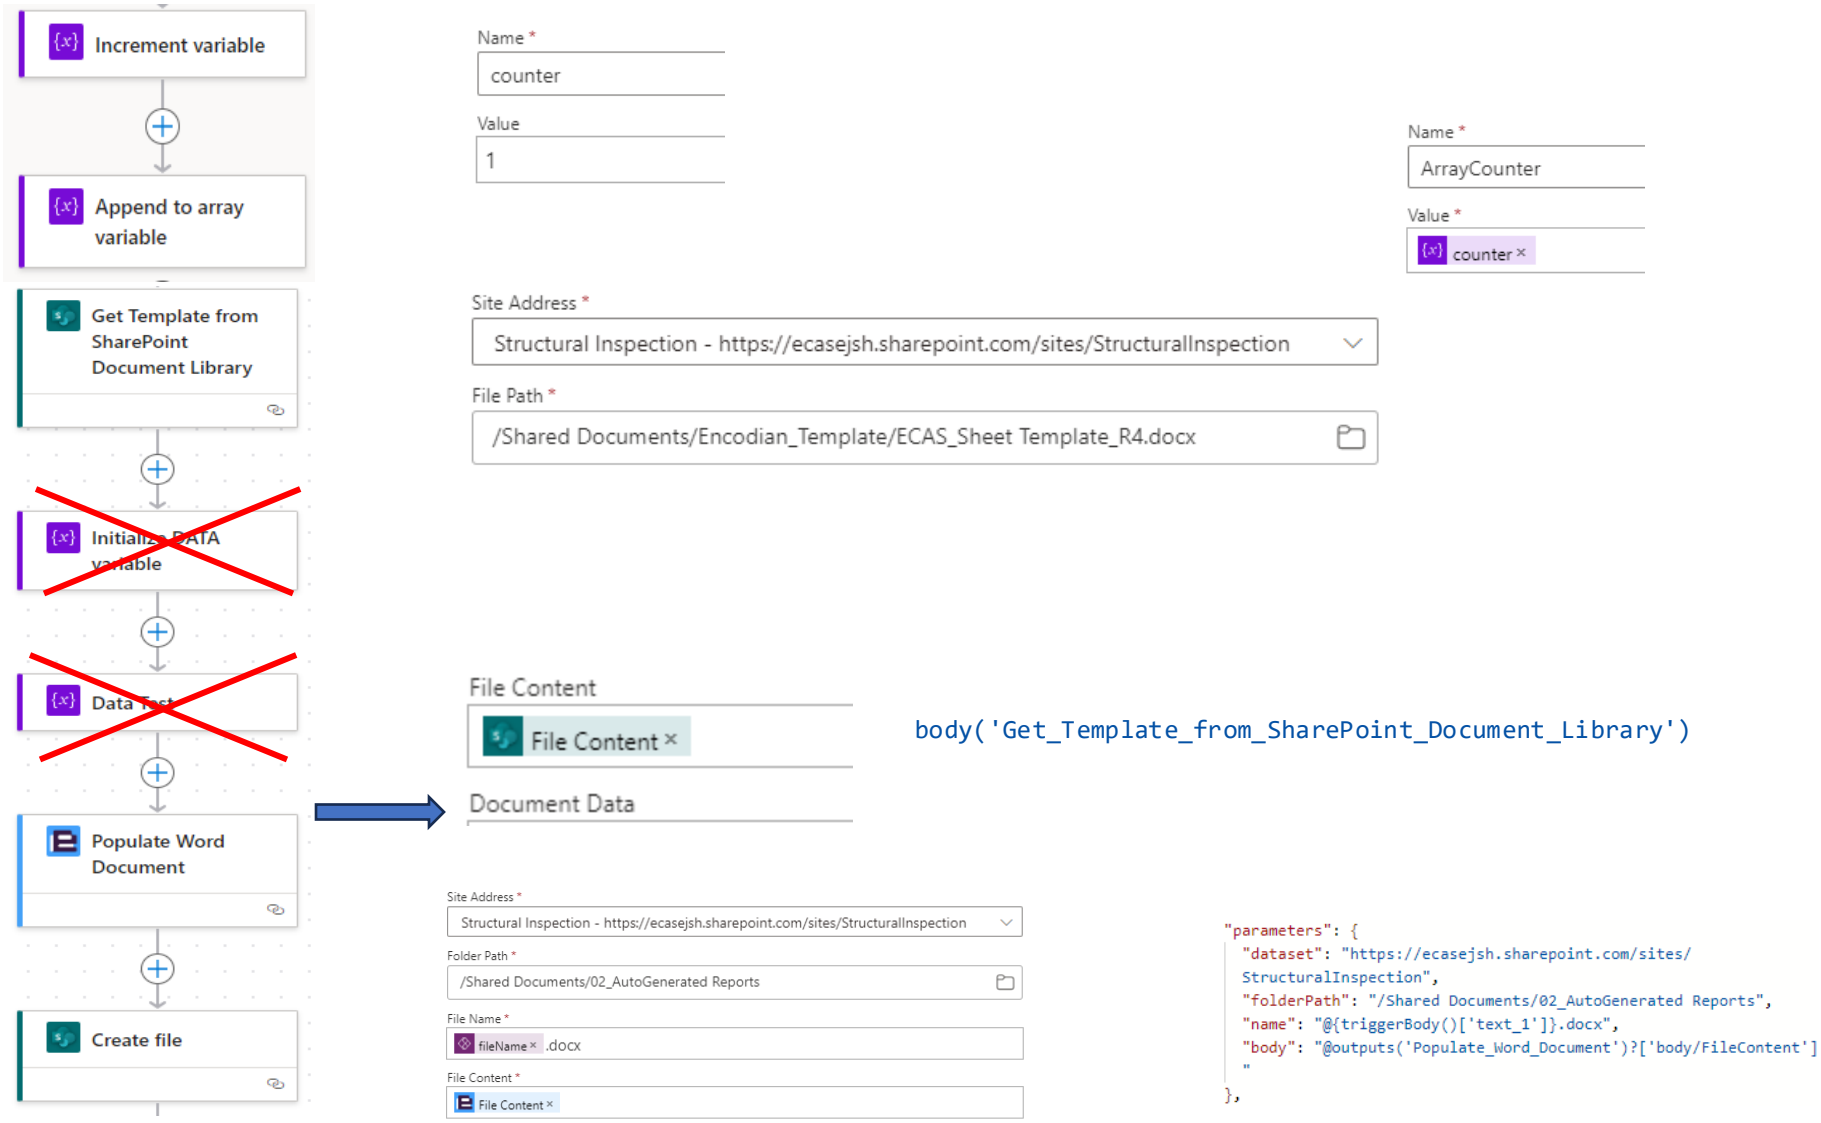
Increment variable

Append to array variable

Get Template from SharePoint Document Library

Initialize DATA variable

Data Test

Populate Word Document

Create file

Name *
counter
Value
1

Name *
ArrayCounter
Value *
counter ×

Site Address *
Structural Inspection - https://ecasejsh.sharepoint.com/sites/StructuralInspection
File Path *
/Shared Documents/Encodian_Template/ECAS_Sheet Template_R4.docx

File Content
File Content ×
Document Data

body('Get_Template_from_SharePoint_Document_Library')

Site Address *
Structural Inspection - https://ecasejsh.sharepoint.com/sites/StructuralInspection
Folder Path *
/Shared Documents/02_AutoGenerated Reports
File Name *
fileName × .docx
File Content *
File Content ×

"parameters": {
"dataset": "https://ecasejsh.sharepoint.com/sites/StructuralInspection",
"folderPath": "/Shared Documents/02_AutoGenerated Reports",
"name": "@{triggerBody()['text_1']}.docx",
"body": "@outputs('Populate_Word_Document')?['body/FileContent']"
},